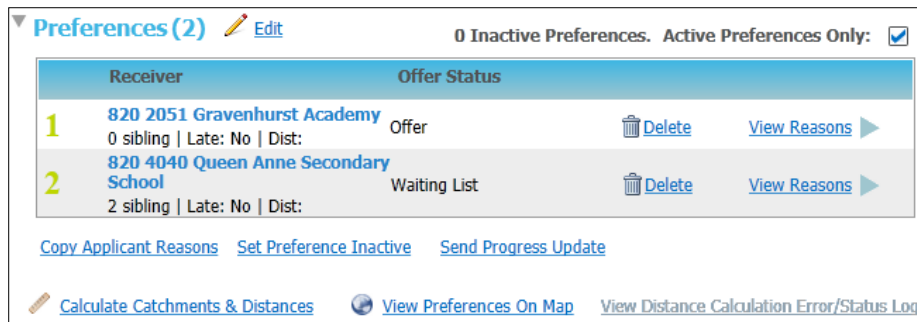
Preferences (2) Edit

0 Inactive Preferences. Active Preferences Only:

| | Receiver | Offer Status | | |
|---|---|---|---|---|
| 1 | 820 2051 Gravenhurst Academy 0 sibling \| Late: No \| Dist: | Offer | Delete | View Reasons |
| 2 | 820 4040 Queen Anne Secondary School 2 sibling \| Late: No \| Dist: | Waiting List | Delete | View Reasons |

Copy Applicant Reasons Set Preference Inactive Send Progress Update

Calculate Catchments & Distances View Preferences On Map View Distance Calculation Error/Status Lo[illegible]